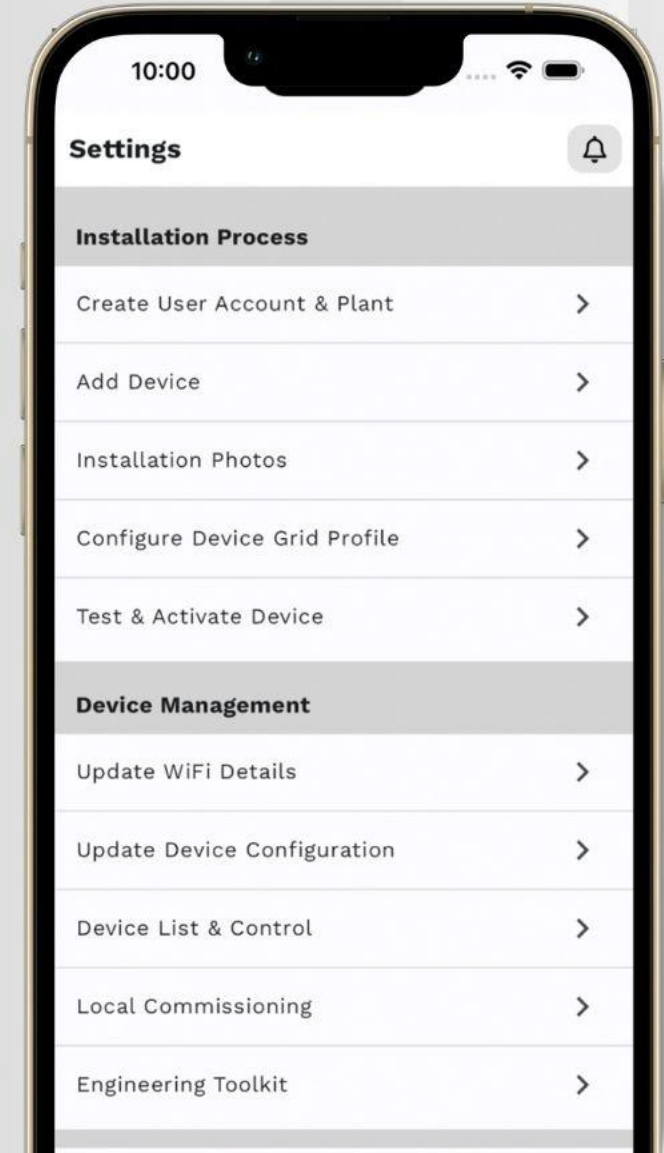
10:00

Settings

Installation Process

Create User Account & Plant

Add Device

Installation Photos

Configure Device Grid Profile

Test & Activate Device

Device Management

Update WiFi Details

Update Device Configuration

Device List & Control

Local Commissioning

Engineering Toolkit